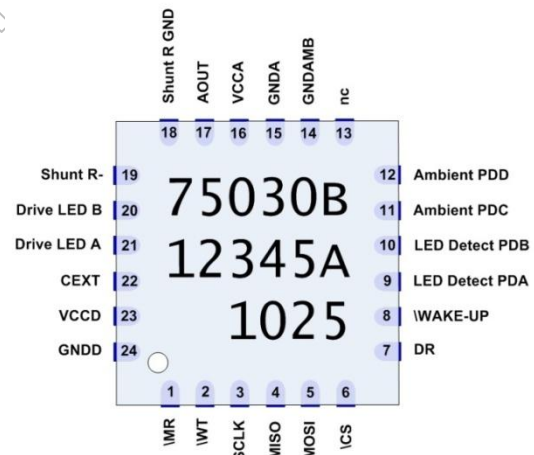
Shunt R GND
AOUT
VCCA
GNDA
GNDAMB
nc

18 17 16 15 14 13

Shunt R- 19
Drive LED B 20
Drive LED A 21
CEXT 22
VCCD 23
GNDD 24

12 Ambient PDD
11 Ambient PDC
10 LED Detect PDB
9 LED Detect PDA
8 \WAKE-UP
7 DR

75030B
12345A
1025

1 2 3 4 5 6

\MR
\WT
SCLK
MISO
MOSI
\CS